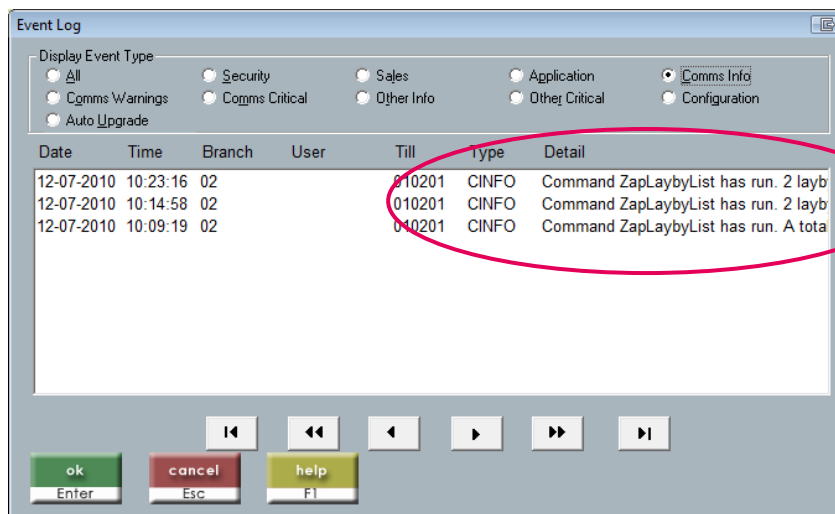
Event Log

Display Event Type

All
Security
Sales
Application
Comms Info
Comms Warnings
Comms Critical
Other Info
Other Critical
Configuration
Auto Upgrade

| Date | Time | Branch | User | Till | Type | Detail |
|---|---|---|---|---|---|---|
| 12-07-2010 | 10:23:16 | 02 | | 010201 | CINFO | Command ZapLaybyList has run. 2 layb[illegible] |
| 12-07-2010 | 10:14:58 | 02 | | 010201 | CINFO | Command ZapLaybyList has run. 2 layb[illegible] |
| 12-07-2010 | 10:09:19 | 02 | | 010201 | CINFO | Command ZapLaybyList has run. A tota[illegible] |

ok
Enter
cancel
Esc
help
F1